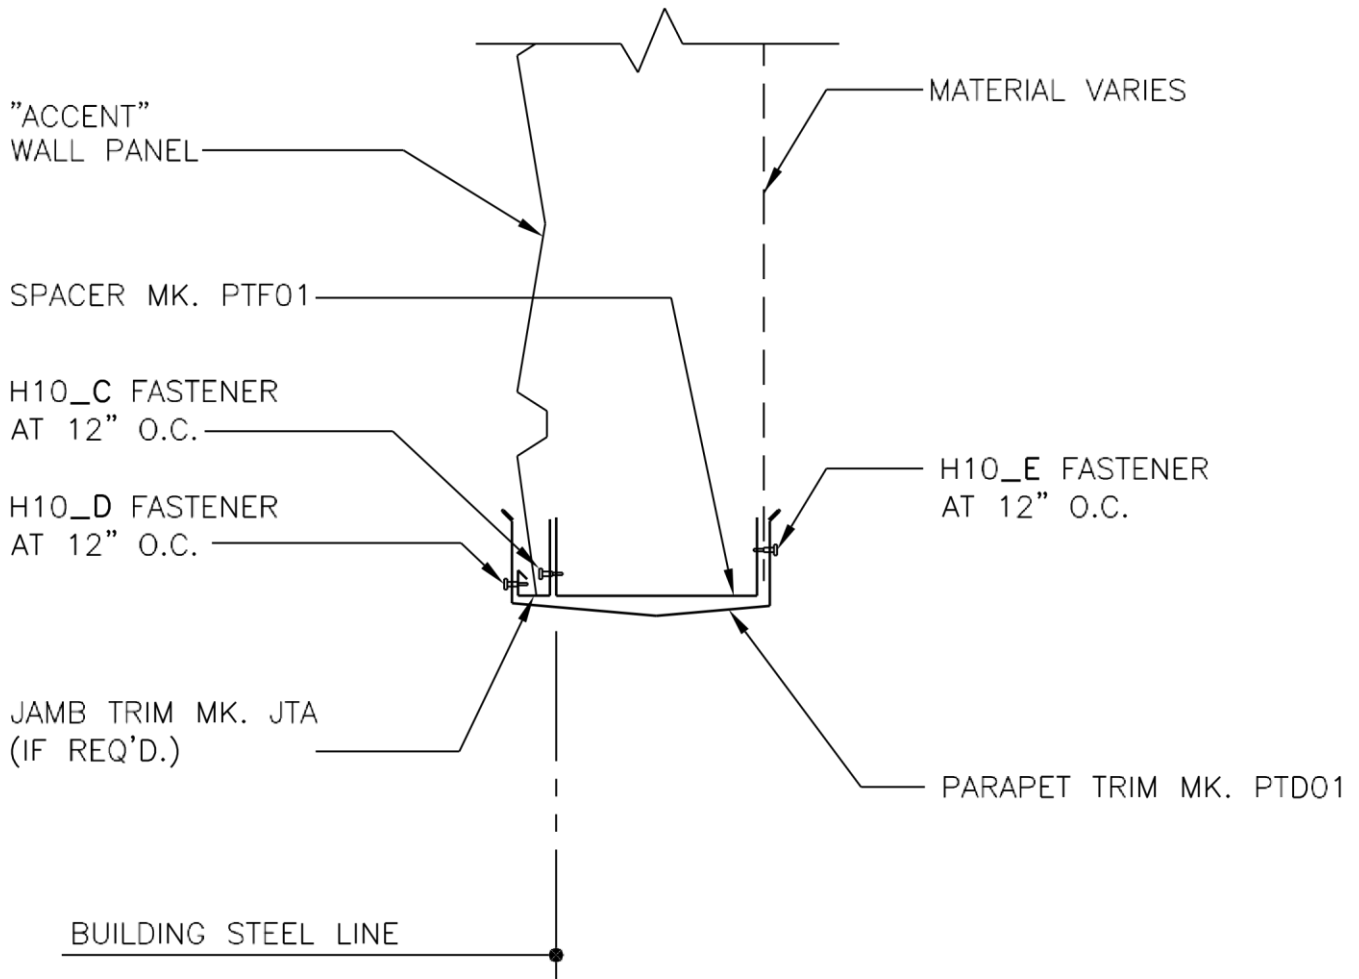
"ACCENT"
WALL PANEL

MATERIAL VARIES

SPACER MK. PTF01

H10_C FASTENER
AT 12" O.C.

H10_E FASTENER
AT 12" O.C.

H10_D FASTENER
AT 12" O.C.

JAMB TRIM MK. JTA
(IF REQ'D.)

PARAPET TRIM MK. PTD01

BUILDING STEEL LINE